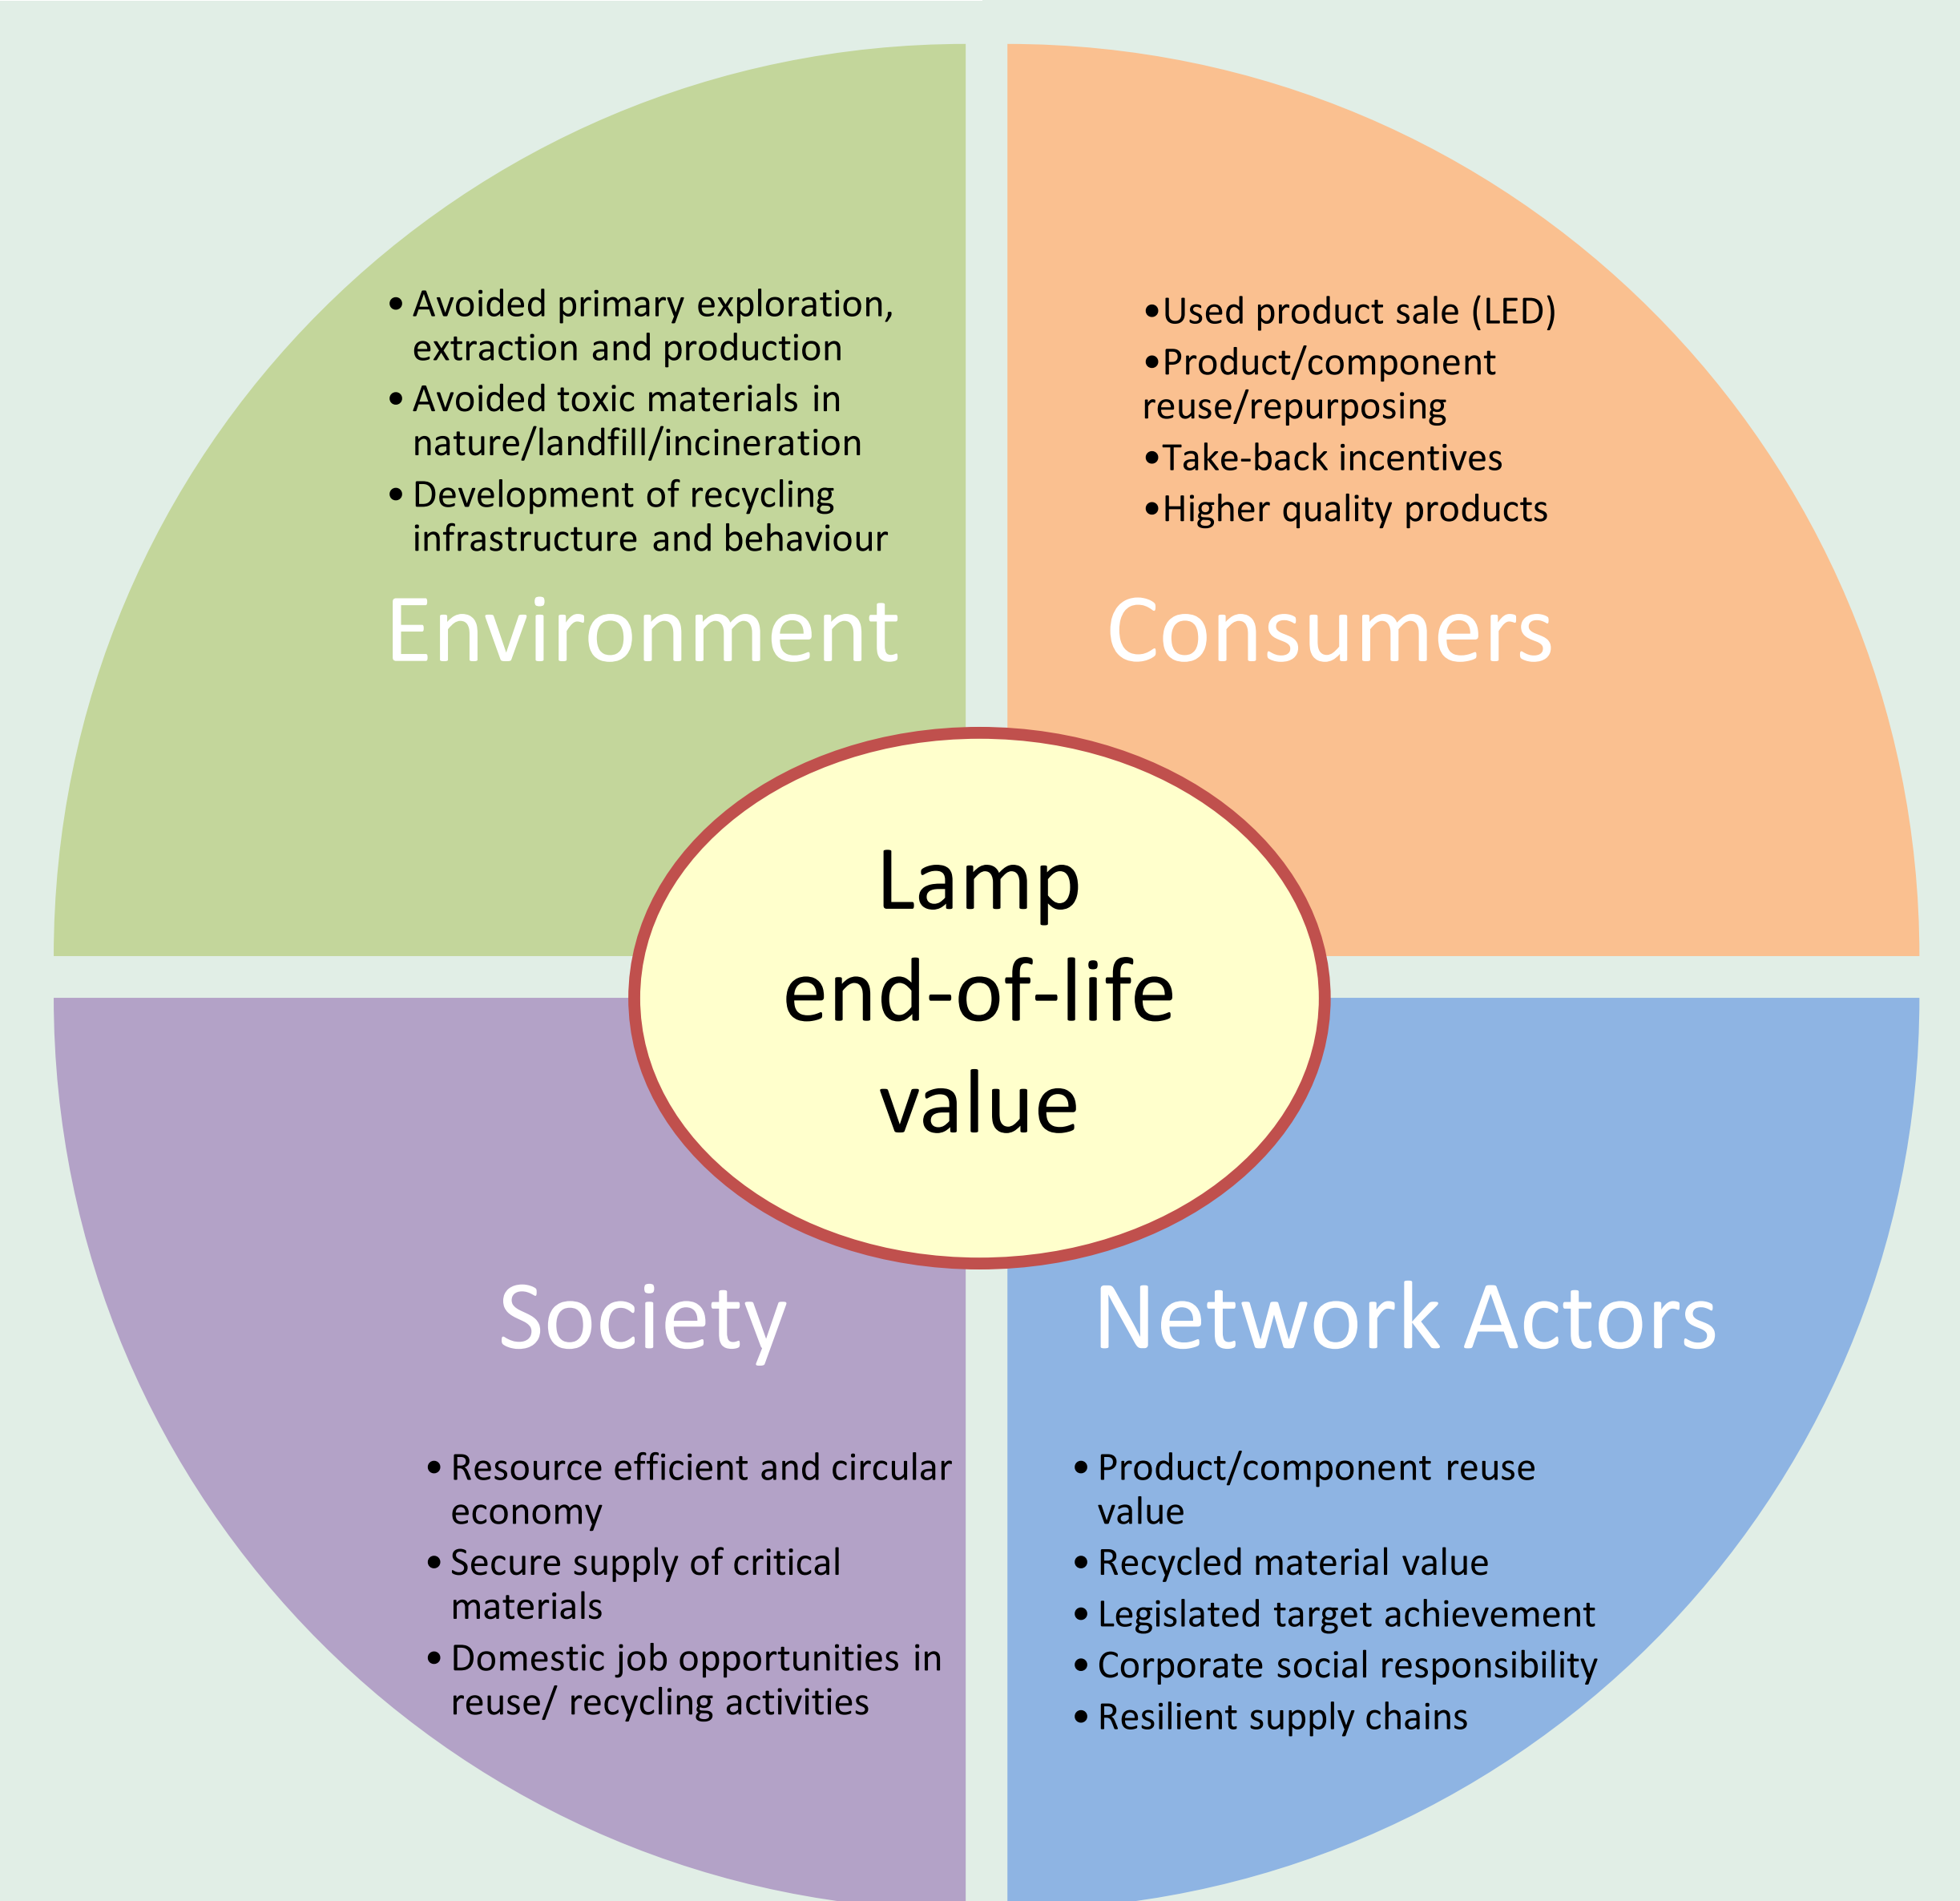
• Avoided primary exploration, extraction and production
• Avoided toxic materials in nature/landfill/incineration
• Development of recycling infrastructure and behaviour

Environment

•Used product sale (LED)
•Product/component reuse/repurposing
•Take-back incentives
•Higher quality products

Consumers

Lamp end-of-life value

Society

• Resource efficient and circular economy
• Secure supply of critical materials
• Domestic job opportunities in reuse/ recycling activities

Network Actors

• Product/component reuse value
• Recycled material value
• Legislated target achievement
• Corporate social responsibility
• Resilient supply chains